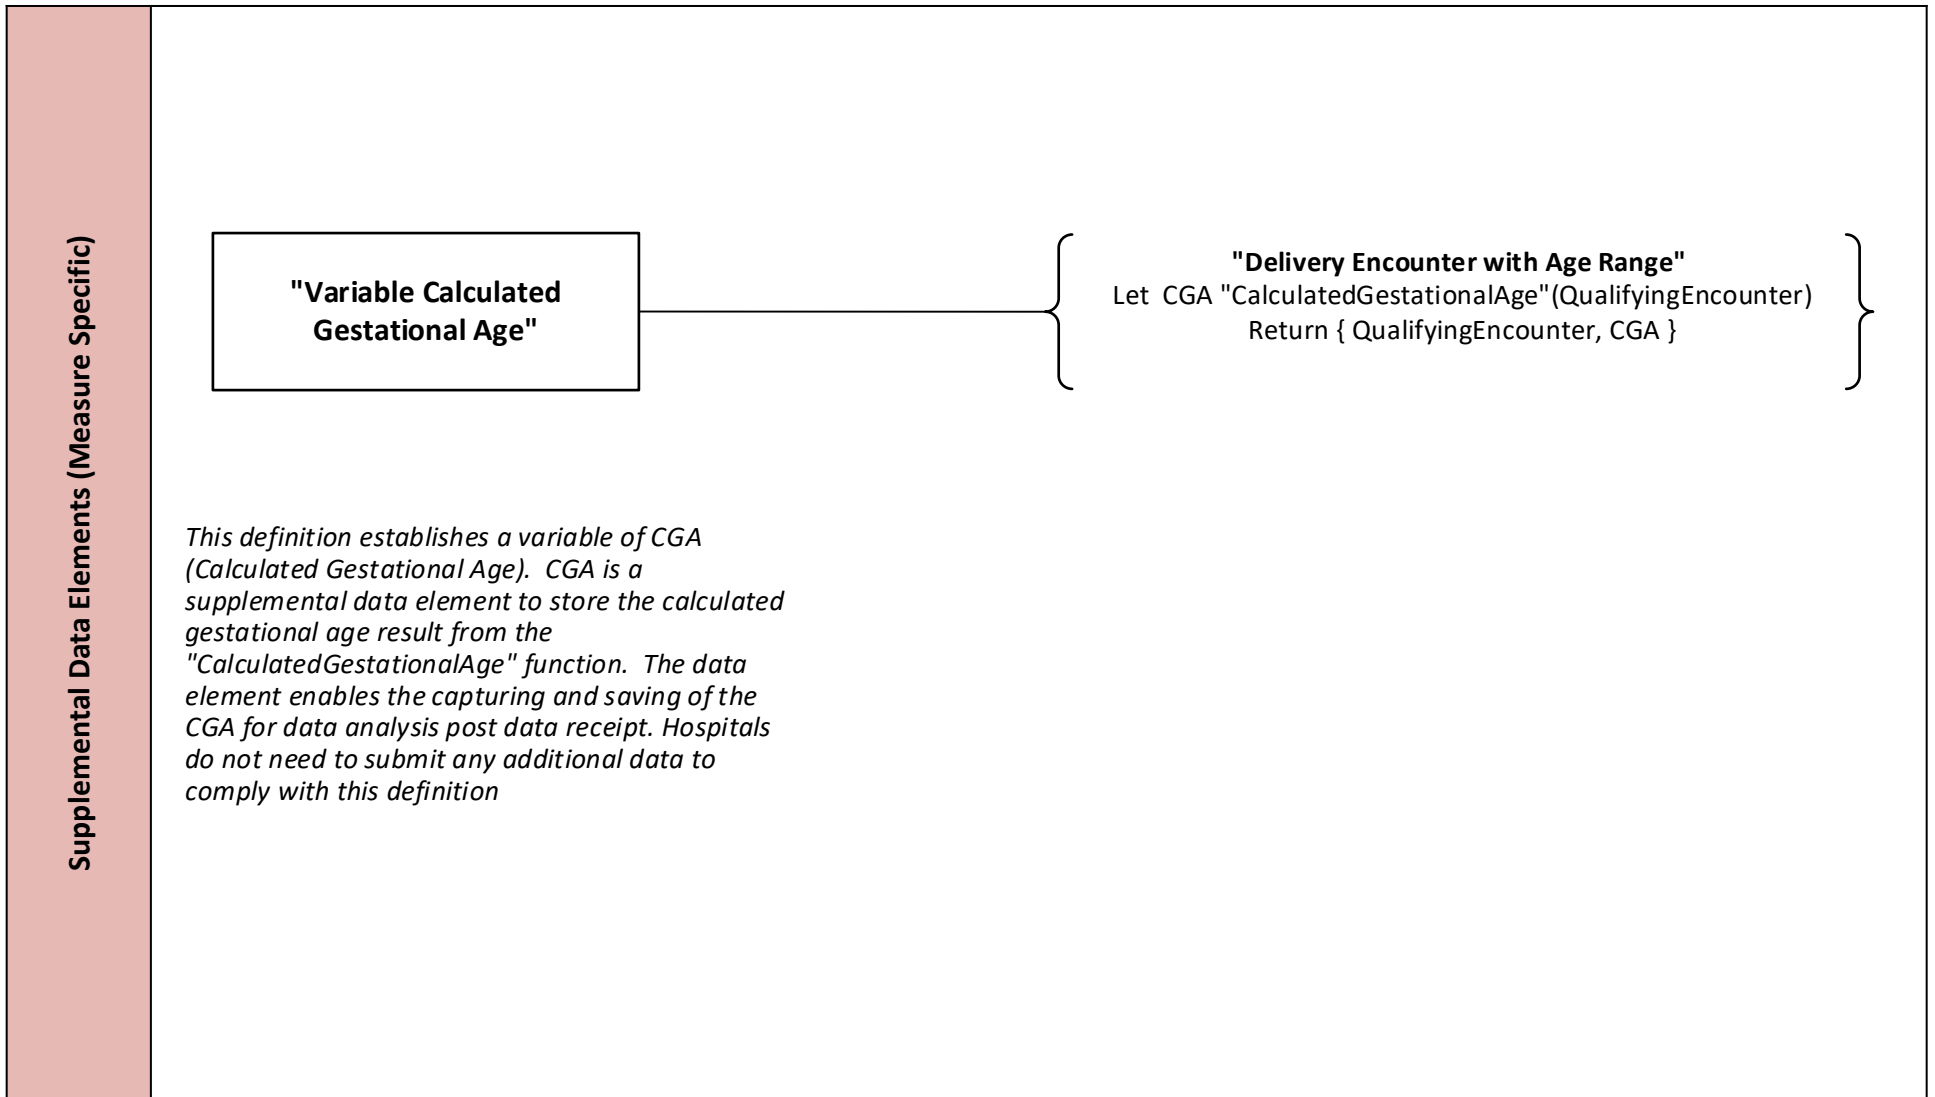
Supplemental Data Elements (Measure Specific)

"Variable Calculated Gestational Age"

"Delivery Encounter with Age Range"
Let CGA "CalculatedGestationalAge"(QualifyingEncounter)
Return { QualifyingEncounter, CGA }

This definition establishes a variable of CGA (Calculated Gestational Age). CGA is a supplemental data element to store the calculated gestational age result from the "CalculatedGestationalAge" function. The data element enables the capturing and saving of the CGA for data analysis post data receipt. Hospitals do not need to submit any additional data to comply with this definition